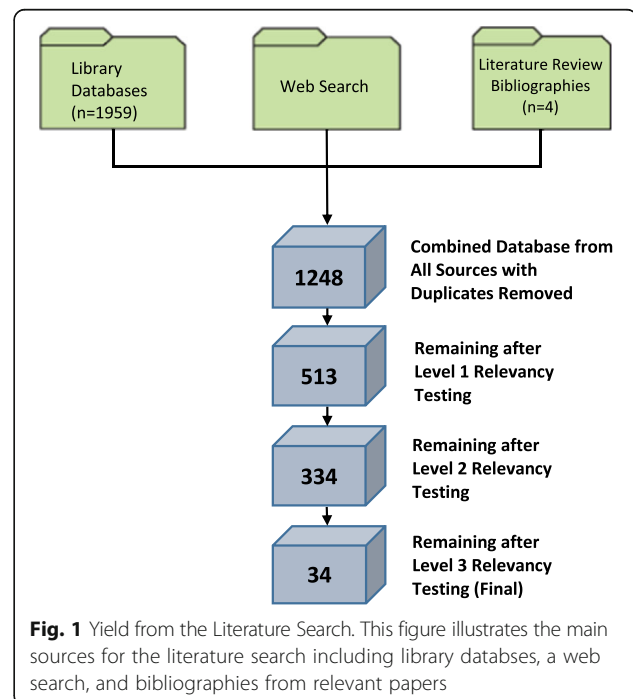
Library Databases (n=1959)

Web Search

Literature Review Bibliographies (n=4)

1248

Combined Database from All Sources with Duplicates Removed

513

Remaining after Level 1 Relevancy Testing

334

Remaining after Level 2 Relevancy Testing

34

Remaining after Level 3 Relevancy Testing (Final)

**Fig. 1** Yield from the Literature Search. This figure illustrates the main sources for the literature search including library databses, a web search, and bibliographies from relevant papers